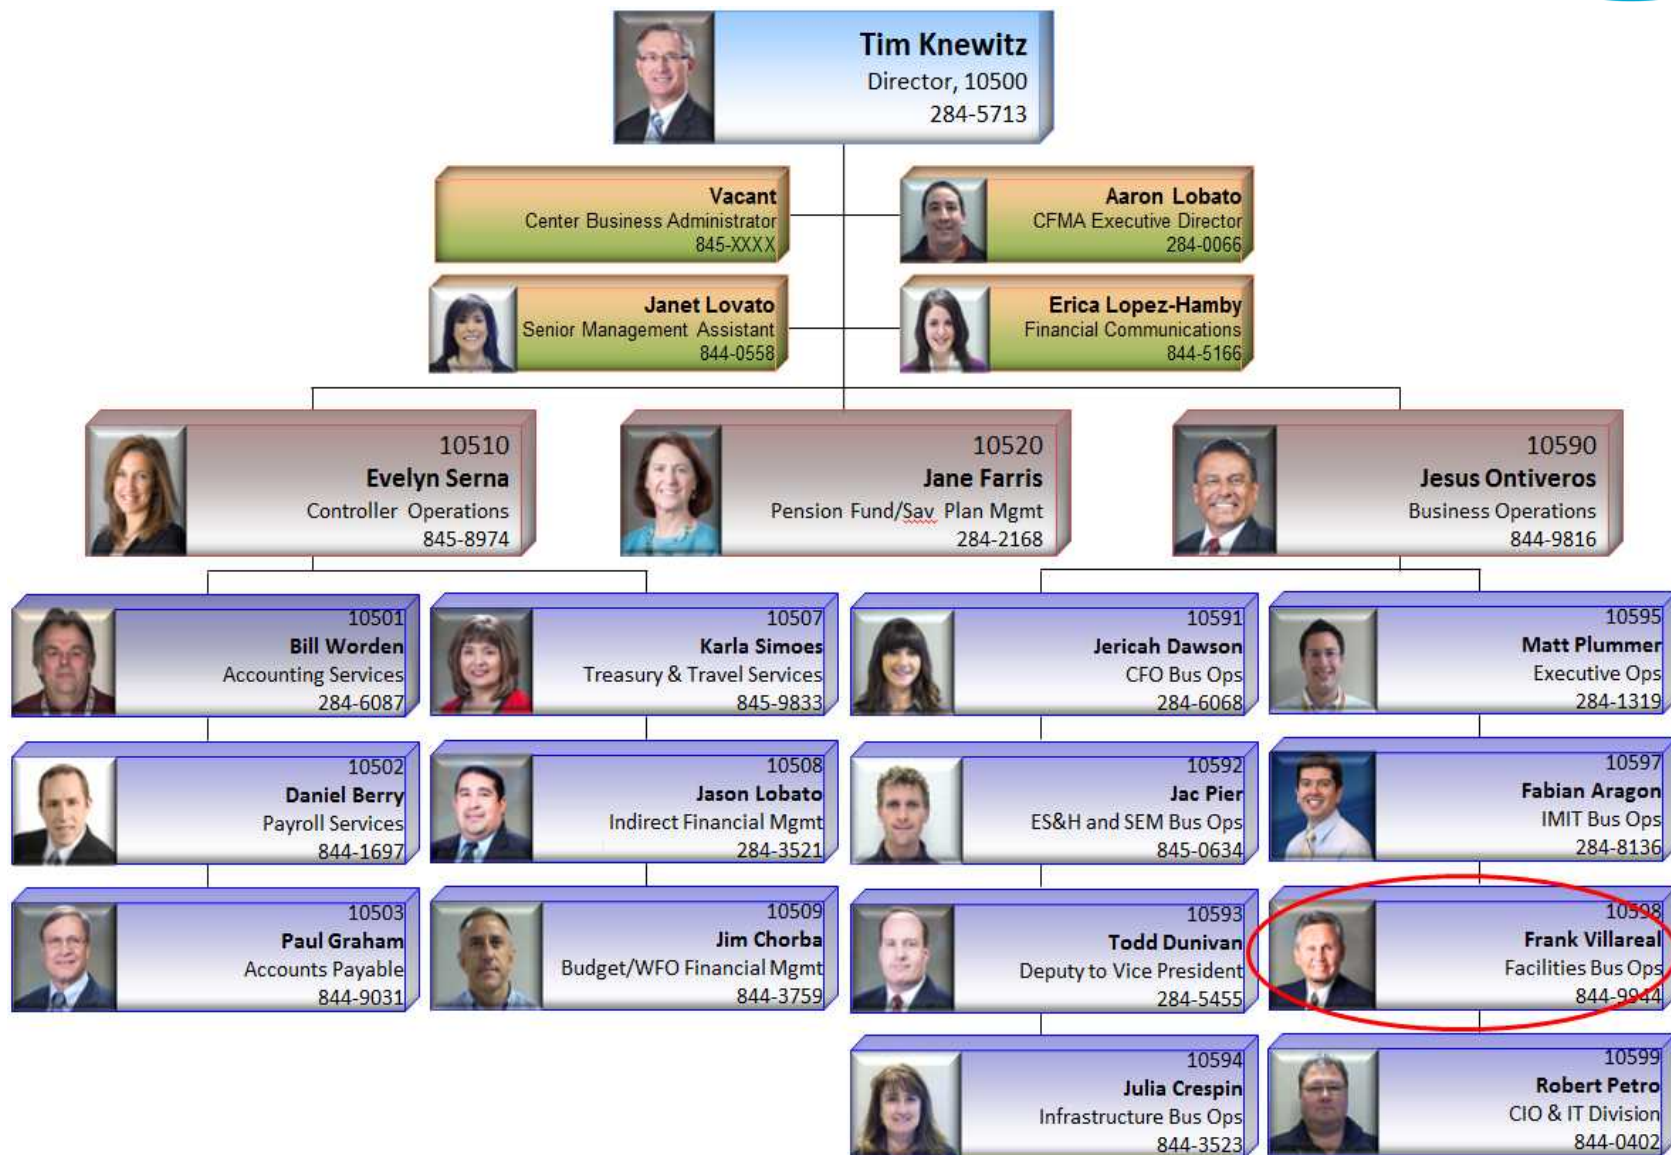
Tim Knewitz
Director, 10500
284-5713

Vacant
Center Business Administrator
845-XXXX

Aaron Lobato
CFMA Executive Director
284-0066

Janet Lovato
Senior Management Assistant
844-0558

Erica Lopez-Hamby
Financial Communications
844-5166

10510
Evelyn Serna
Controller Operations
845-8974

10520
Jane Farris
Pension Fund/Sav Plan Mgmt
284-2168

10590
Jesus Ontiveros
Business Operations
844-9816

10501
Bill Worden
Accounting Services
284-6087

10507
Karla Simoes
Treasury & Travel Services
845-9833

10591
Jericah Dawson
CFO Bus Ops
284-6068

10595
Matt Plummer
Executive Ops
284-1319

10502
Daniel Berry
Payroll Services
844-1697

10508
Jason Lobato
Indirect Financial Mgmt
284-3521

10592
Jac Pier
ES&H and SEM Bus Ops
845-0634

10597
Fabian Aragon
IMIT Bus Ops
284-8136

10503
Paul Graham
Accounts Payable
844-9031

10509
Jim Chorba
Budget/WFO Financial Mgmt
844-3759

10593
Todd Dunivan
Deputy to Vice President
284-5455

10598
Frank Villareal
Facilities Bus Ops
844-9944

10594
Julia Crespin
Infrastructure Bus Ops
844-3523

10599
Robert Petro
CIO & IT Division
844-0402